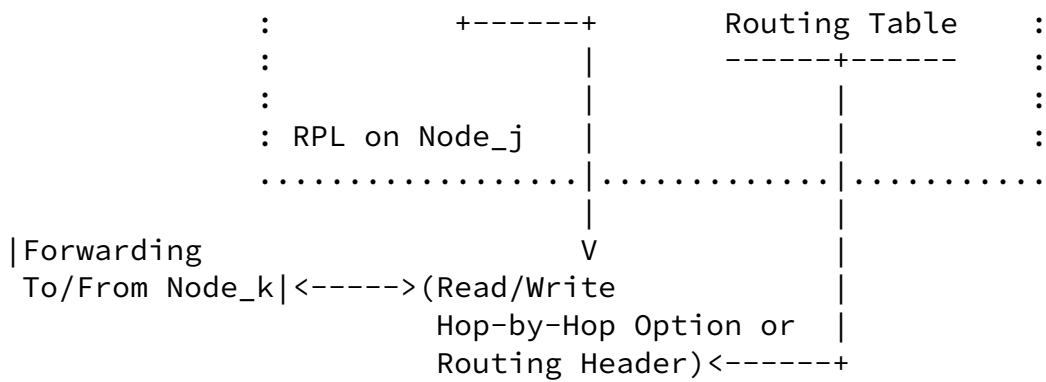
:          +------+        Routing Table    :
:                 |        ------+------    :
:                 |              |          :
: RPL on Node_j   |              |          :
..................|..............|..........
                  |              |
|Forwarding       V              |
 To/From Node_k|<----->(Read/Write              |
                  Hop-by-Hop Option or   |
                  Routing Header)<------+